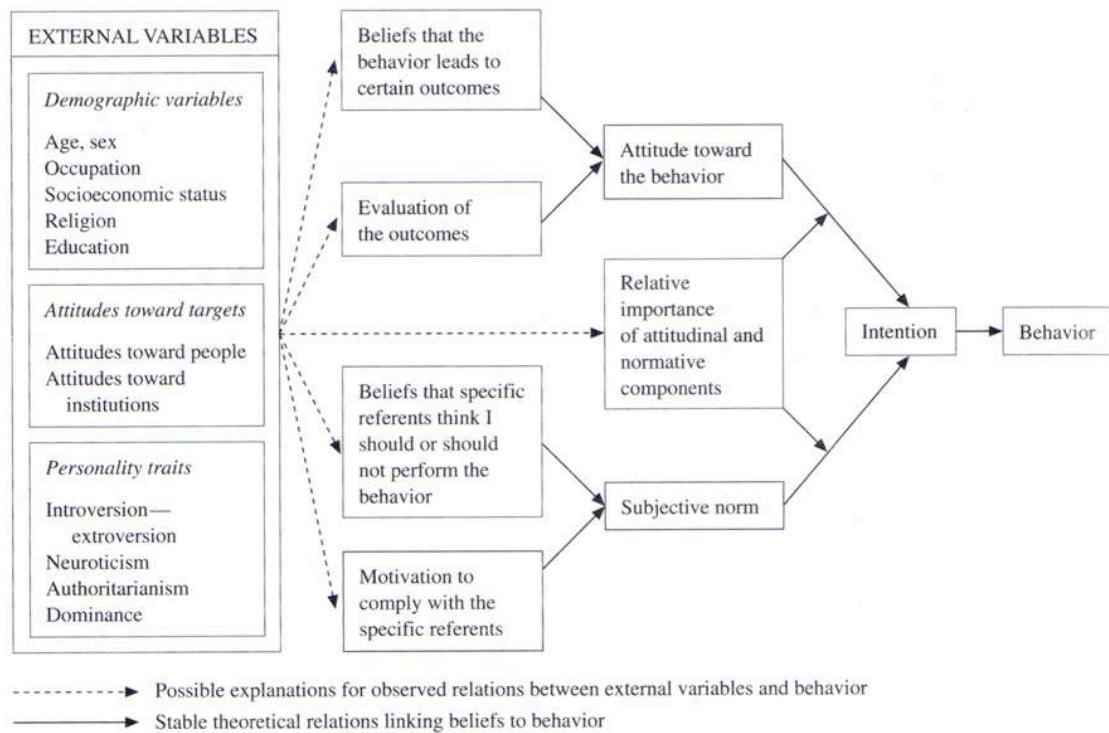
EXTERNAL VARIABLES

*Demographic variables*

Age, sex
Occupation
Socioeconomic status
Religion
Education

*Attitudes toward targets*

Attitudes toward people
Attitudes toward institutions

*Personality traits*

Introversion—extroversion
Neuroticism
Authoritarianism
Dominance

Beliefs that the behavior leads to certain outcomes

Evaluation of the outcomes

Relative importance of attitudinal and normative components

Beliefs that specific referents think I should or should not perform the behavior

Motivation to comply with the specific referents

Attitude toward the behavior

Subjective norm

Intention

Behavior

Possible explanations for observed relations between external variables and behavior

Stable theoretical relations linking beliefs to behavior